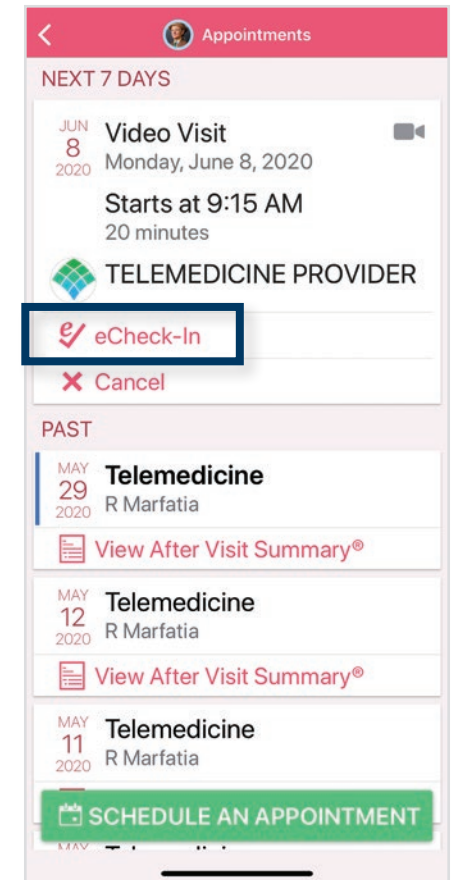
Appointments

NEXT 7 DAYS

JUN 8 2020 Video Visit
Monday, June 8, 2020

Starts at 9:15 AM
20 minutes

TELEMEDICINE PROVIDER

eCheck-In

Cancel

PAST

MAY 29 2020 Telemedicine
R Marfatia

View After Visit Summary®

MAY 12 2020 Telemedicine
R Marfatia

View After Visit Summary®

MAY 11 2020 Telemedicine
R Marfatia

SCHEDULE AN APPOINTMENT